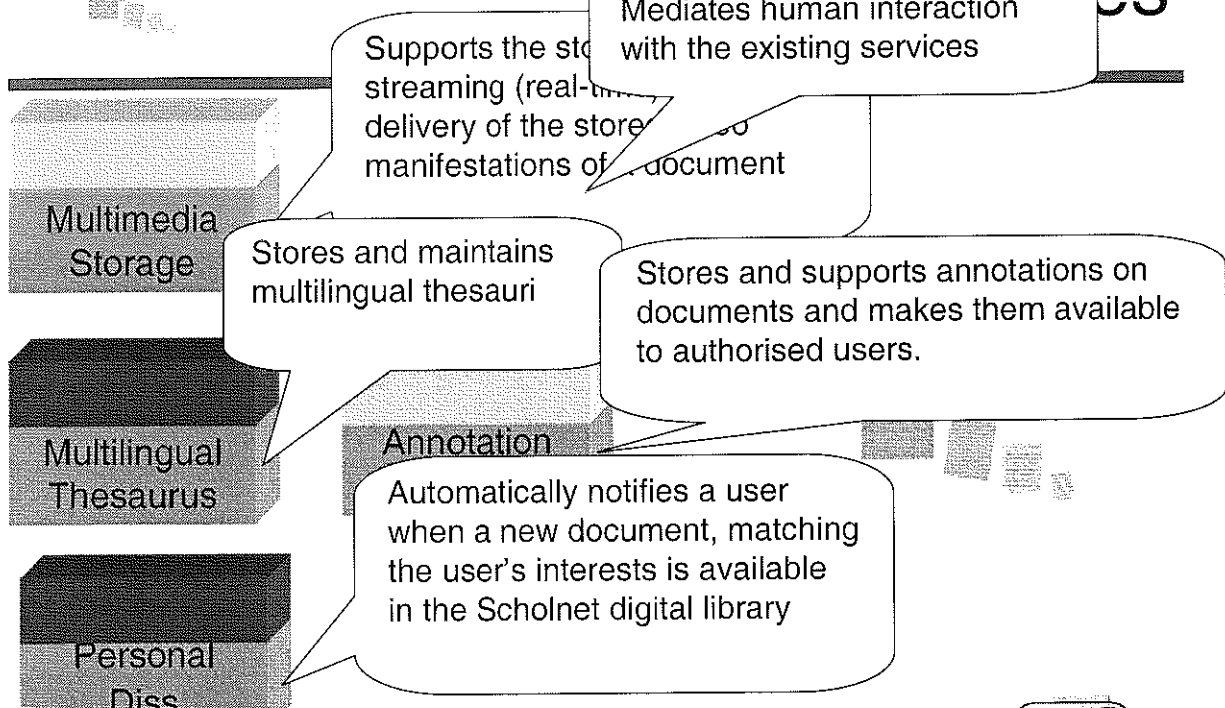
Mediates human interaction with the existing services

Supports the sto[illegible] streaming (real-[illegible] delivery of the store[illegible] manifestations of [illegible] document

Multimedia Storage

Stores and maintains multilingual thesauri

Stores and supports annotations on documents and makes them available to authorised users.

Multilingual Thesaurus

Annotation

Automatically notifies a user when a new document, matching the user's interests is available in the Scholnet digital library

Personal Diss